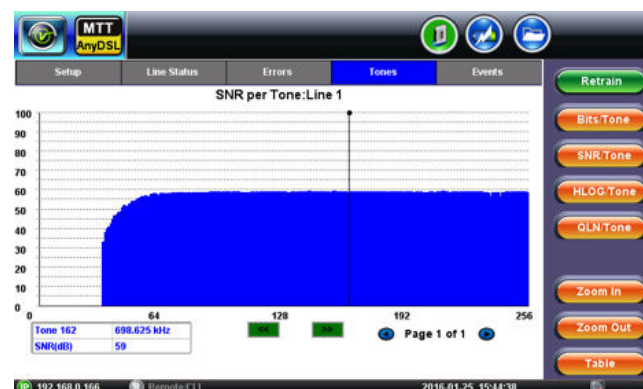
MTT
AnyDSL

Setup
Line Status
Errors
Tones
Events

SNR per Tone:Line 1

100
90
80
70
60
50
40
30
20
10
0

0
64
128
192
256

| Tone 162 | 698.625 kHz |
|---|---|
| SNR(dB) | 59 |

<<
>>

Page 1 of 1

Retrain
Bits/Tone
SNR/Tone
HLOG/Tone
QLN/Tone
Zoom In
Zoom Out
Table

192.168.0.166
Remote:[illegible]
2016.01.25 15:44:38